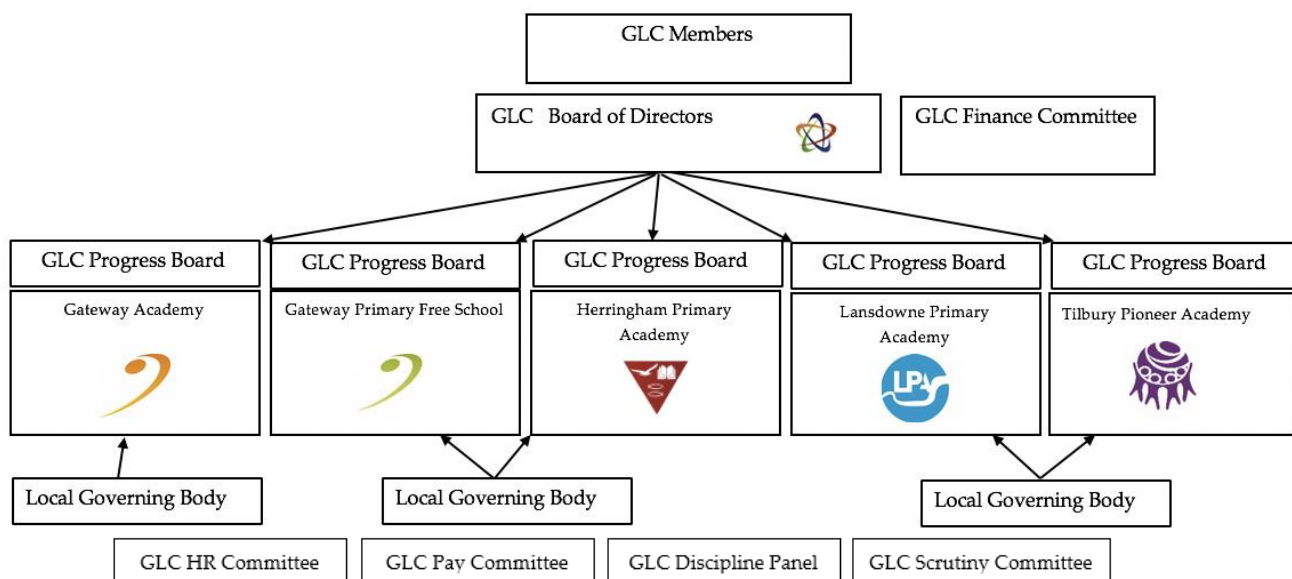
GLC Members

GLC Board of Directors

GLC Finance Committee

GLC Progress Board

Gateway Academy

GLC Progress Board

Gateway Primary Free School

GLC Progress Board

Herringham Primary Academy

GLC Progress Board

Lansdowne Primary Academy

LP

GLC Progress Board

Tilbury Pioneer Academy

Local Governing Body

Local Governing Body

Local Governing Body

GLC HR Committee

GLC Pay Committee

GLC Discipline Panel

GLC Scrutiny Committee